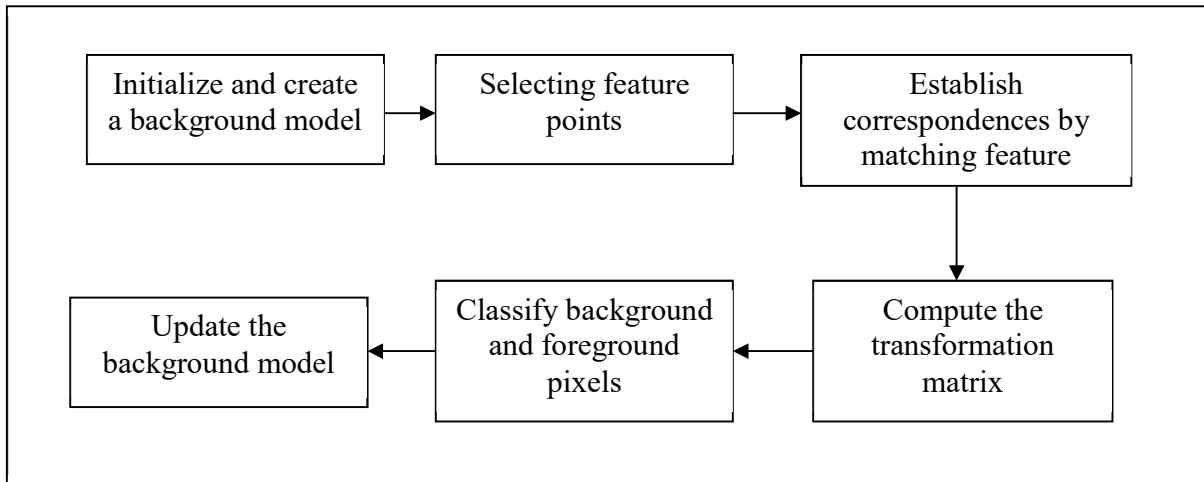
Initialize and create a background model

Selecting feature points

Establish correspondences by matching feature

Compute the transformation matrix

Classify background and foreground pixels

Update the background model